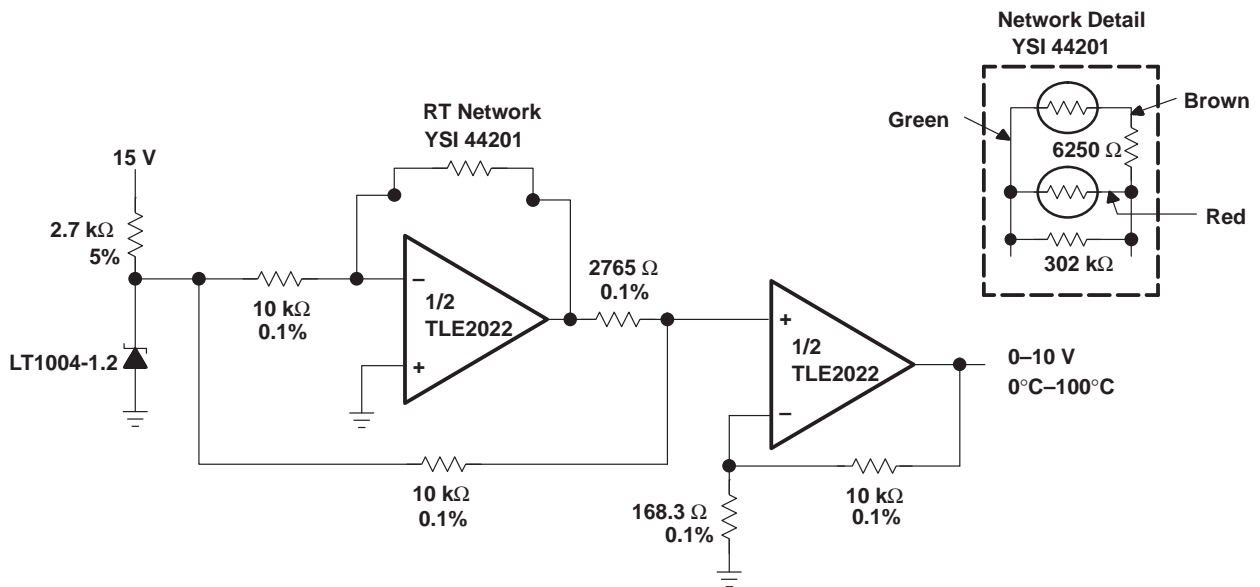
Network Detail
YSI 44201

Green

Brown

6250 Ω

Red

302 kΩ

RT Network
YSI 44201

15 V

2.7 kΩ
5%

10 kΩ
0.1%

–

+

1/2
TLE2022

2765 Ω
0.1%

+

–

1/2
TLE2022

0–10 V
0°C–100°C

LT1004-1.2

10 kΩ
0.1%

168.3 Ω
0.1%

10 kΩ
0.1%